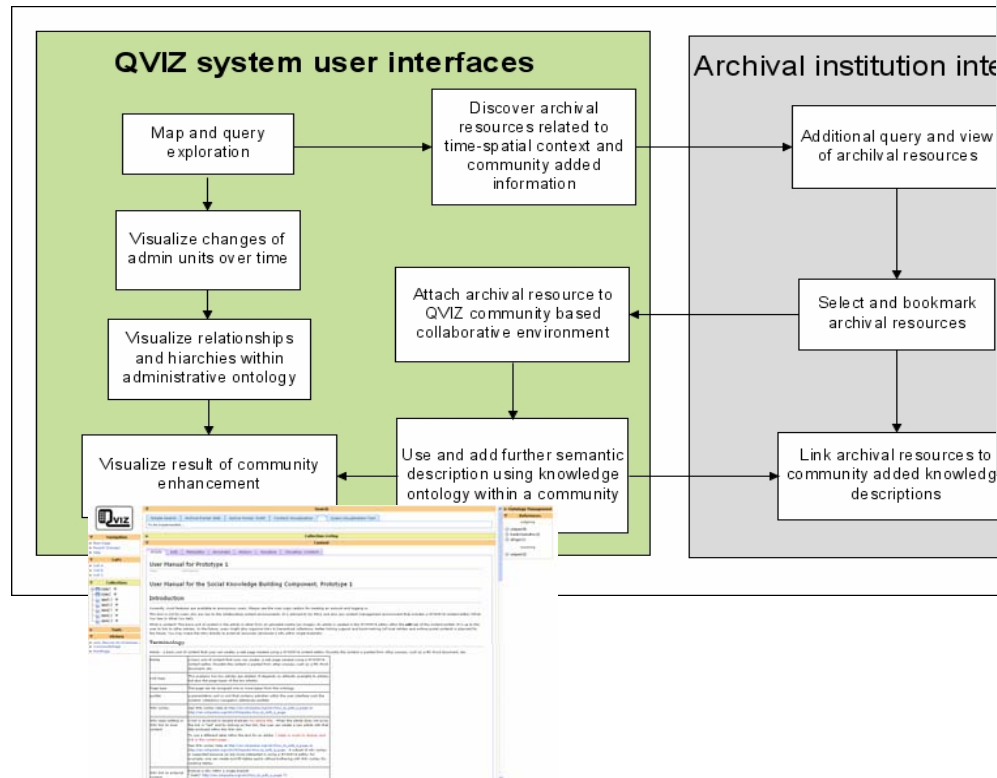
QVIZ system user interfaces

Archival institution inte

Map and query exploration

Discover archival resources related to time-spatial context and community added information

Additional query and view of archival resources

Visualize changes of admin units over time

Attach archival resource to QVIZ community based collaborative environment

Select and bookmark archival resources

Visualize relationships and hiarchies within administrative ontology

Visualize result of community enhancement

Use and add further semantic description using knowledge ontology within a community

Link archival resources to community added knowledge descriptions

QVIZ

Search

Collection Listing

Content

User Manual for Prototype 1

User Manual for the Social Knowledge Building Component, Prototype 1

Introduction

Terminology

Navigation

Collections

Tools

History

Ontology Management

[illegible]